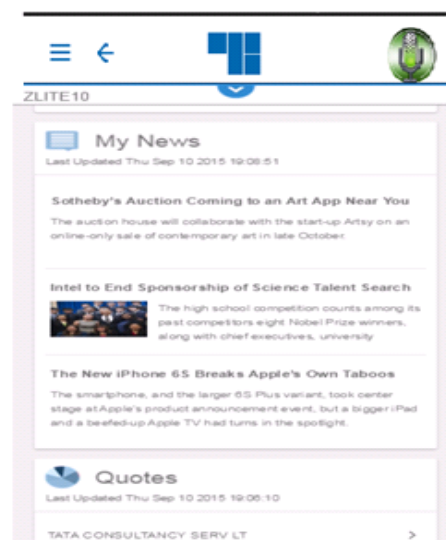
ZLITE10

My News

Last Updated Thu Sep 10 2015 19:08:51

Sotheby's Auction Coming to an Art App Near You

The auction house will collaborate with the start-up Artsy on an online-only sale of contemporary art in late October.

Intel to End Sponsorship of Science Talent Search

The high school competition counts among its past competitors eight Nobel Prize winners, along with chief executives, university

The New iPhone 6S Breaks Apple's Own Taboos

The smartphone, and the larger 6S Plus variant, took center stage at Apple's product announcement event, but a bigger iPad and a beefed-up Apple TV had turns in the spotlight.

Quotes

Last Updated Thu Sep 10 2015 19:06:10

TATA CONSULTANCY SERV LT

>